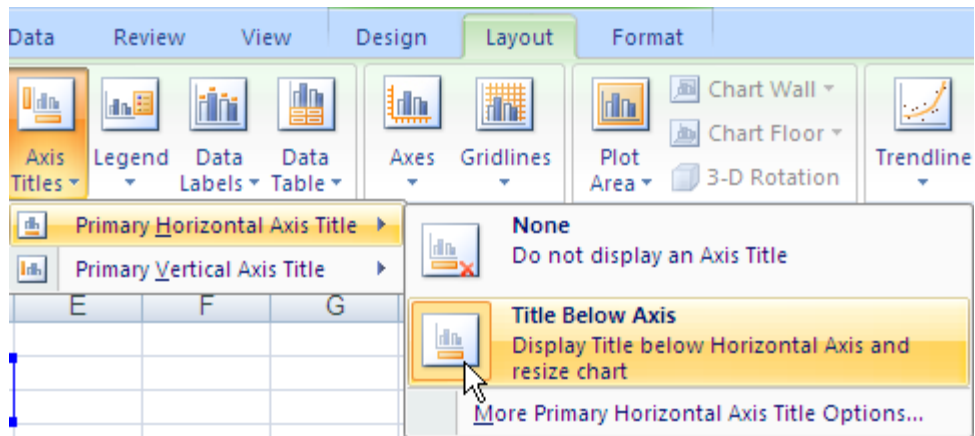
Data Review View Design Layout Format

Axis Titles
Legend
Data Labels
Data Table
Axes
Gridlines
Plot Area
Chart Wall
Chart Floor
3-D Rotation
Trendline

Primary Horizontal Axis Title
Primary Vertical Axis Title

E F G

None
Do not display an Axis Title

Title Below Axis
Display Title below Horizontal Axis and resize chart

More Primary Horizontal Axis Title Options...